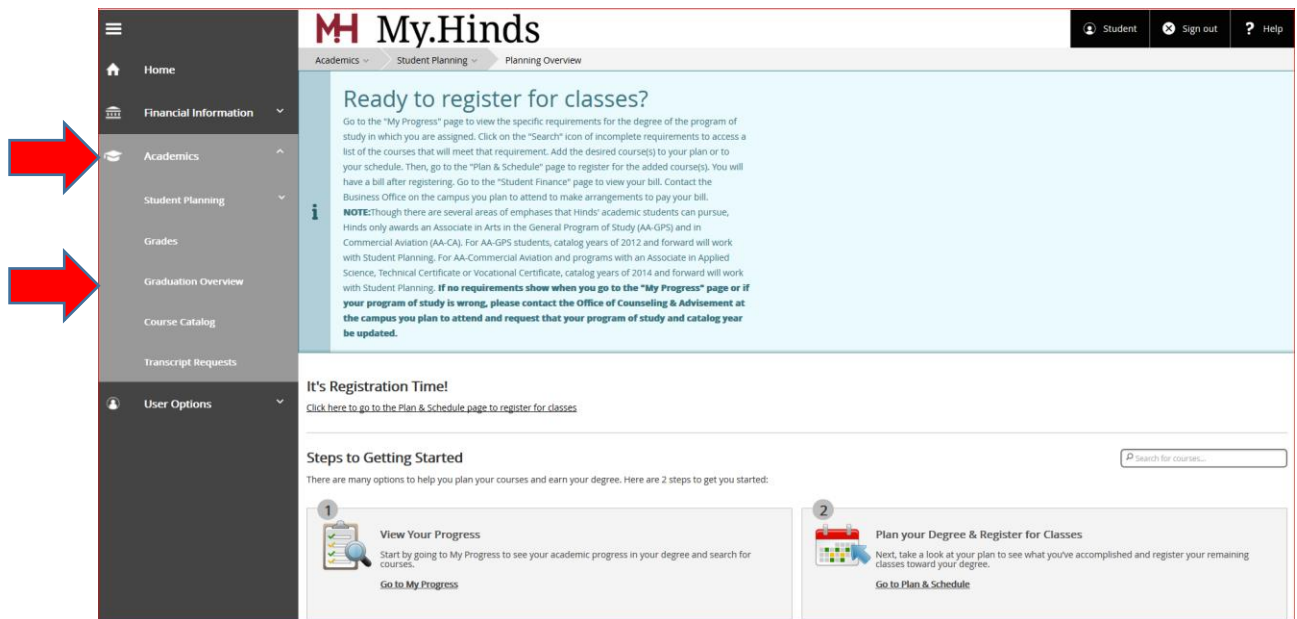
Home

Financial Information

Academics

Student Planning

Grades

Graduation Overview

Course Catalog

Transcript Requests

User Options

MH My.Hinds

Student Sign out Help

Academics Student Planning Planning Overview

Ready to register for classes?

Go to the "My Progress" page to view the specific requirements for the degree of the program of study in which you are assigned. Click on the "Search" icon of incomplete requirements to access a list of the courses that will meet that requirement. Add the desired course(s) to your plan or to your schedule. Then, go to the "Plan & Schedule" page to register for the added course(s). You will have a bill after registering. Go to the "Student Finance" page to view your bill. Contact the Business Office on the campus you plan to attend to make arrangements to pay your bill.

NOTE:Though there are several areas of emphases that Hinds' academic students can pursue, Hinds only awards an Associate in Arts in the General Program of Study (AA-GPS) and in Commercial Aviation (AA-CA). For AA-GPS students, catalog years of 2012 and forward will work with Student Planning. For AA-Commercial Aviation and programs with an Associate in Applied Science, Technical Certificate or Vocational Certificate, catalog years of 2014 and forward will work with Student Planning. If no requirements show when you go to the "My Progress" page or if your program of study is wrong, please contact the Office of Counseling & Advisement at the campus you plan to attend and request that your program of study and catalog year be updated.

It's Registration Time!

Click here to go to the Plan & Schedule page to register for classes

Steps to Getting Started

Search for courses...

There are many options to help you plan your courses and earn your degree. Here are 2 steps to get you started:

1

View Your Progress

Start by going to My Progress to see your academic progress in your degree and search for courses.

Go to My Progress

2

Plan your Degree & Register for Classes

Next, take a look at your plan to see what you've accomplished and register your remaining classes toward your degree.

Go to Plan & Schedule